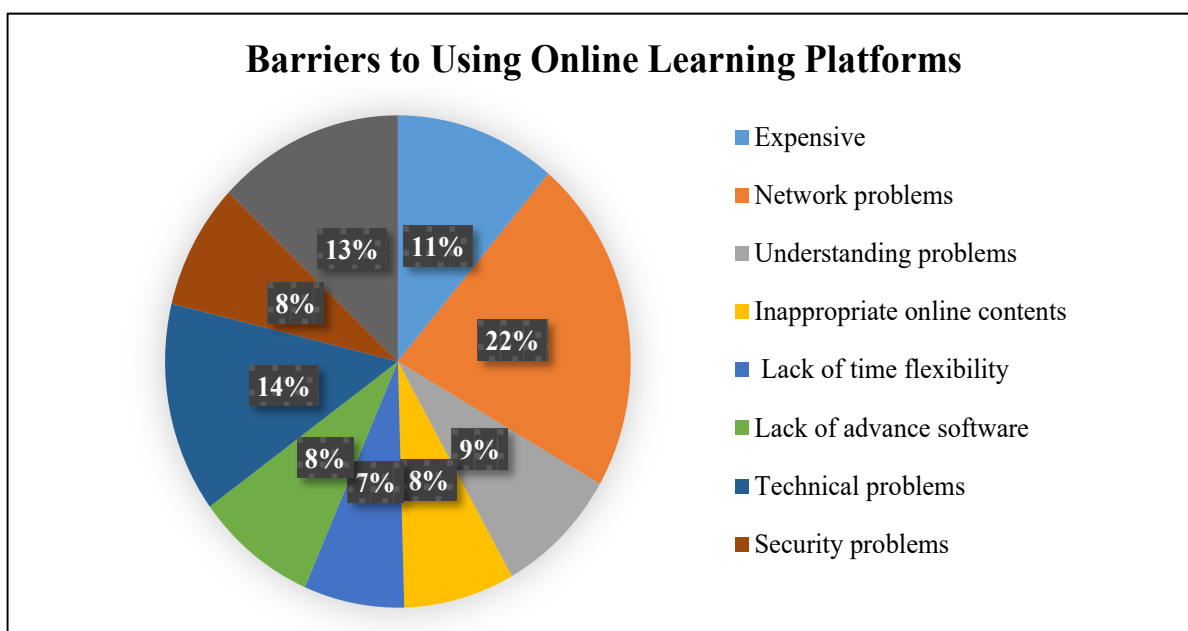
Barriers to Using Online Learning Platforms

13%
11%
8%
22%
14%
9%
8%
7%
8%

Expensive
Network problems
Understanding problems
Inappropriate online contents
Lack of time flexibility
Lack of advance software
Technical problems
Security problems